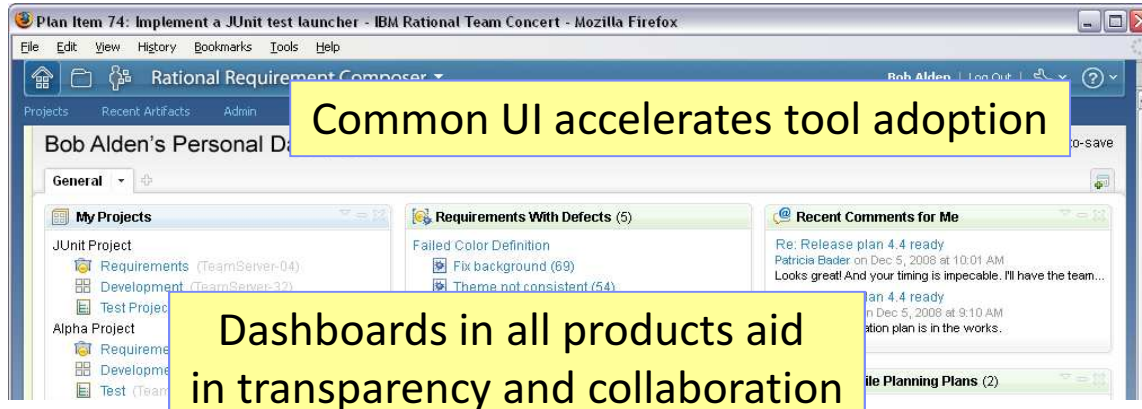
Plan Item 74: Implement a JUnit test launcher - IBM Rational Team Concert - Mozilla Firefox

File Edit View History Bookmarks Tools Help

Rational Requirement Composer

Bob Alden | Log Out

Projects Recent Artifacts Admin

Common UI accelerates tool adoption

Bob Alden's Personal Da

to-save

General

My Projects

JUnit Project

Requirements (TeamServer-04)

Development (TeamServer-32)

Test Projec

Alpha Project

Requireme

Developme

Test (Team

Requirements With Defects (5)

Failed Color Definition

Fix background (69)

Theme not consistent (54)

Recent Comments for Me

Re: Release plan 4.4 ready

Patricia Bader on Dec 5, 2008 at 10:01 AM

Looks great! And your timing is impecable. I'll have the team...

lan 4.4 ready

n Dec 5, 2008 at 9:10 AM

ation plan is in the works.

Dashboards in all products aid in transparency and collaboration

ile Planning Plans (2)